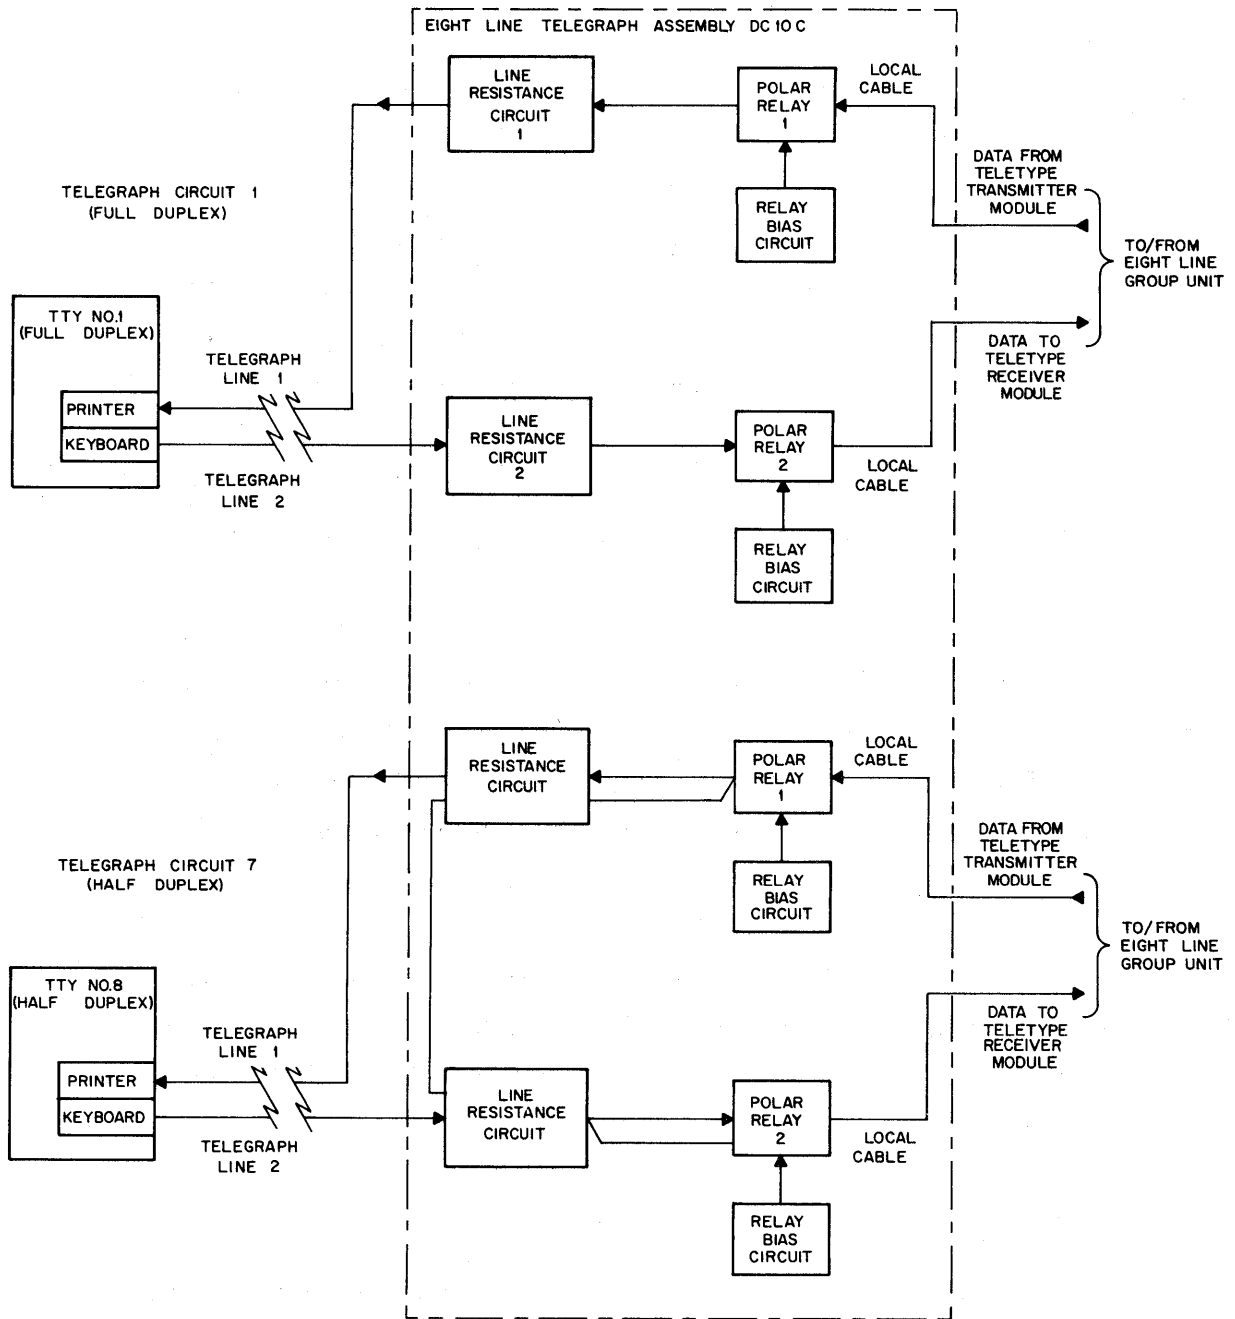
EIGHT LINE TELEGRAPH ASSEMBLY DC 10 C

LINE RESISTANCE CIRCUIT 1

POLAR RELAY 1

LOCAL CABLE

DATA FROM TELETYPE TRANSMITTER MODULE

RELAY BIAS CIRCUIT

TELEGRAPH CIRCUIT 1 (FULL DUPLEX)

TO/FROM EIGHT LINE GROUP UNIT

TTY NO.1 (FULL DUPLEX)

PRINTER

KEYBOARD

TELEGRAPH LINE 1

TELEGRAPH LINE 2

DATA TO TELETYPE RECEIVER MODULE

LINE RESISTANCE CIRCUIT 2

POLAR RELAY 2

LOCAL CABLE

RELAY BIAS CIRCUIT

LINE RESISTANCE CIRCUIT

POLAR RELAY 1

LOCAL CABLE

DATA FROM TELETYPE TRANSMITTER MODULE

RELAY BIAS CIRCUIT

TELEGRAPH CIRCUIT 7 (HALF DUPLEX)

TO/FROM EIGHT LINE GROUP UNIT

TTY NO.8 (HALF DUPLEX)

PRINTER

KEYBOARD

TELEGRAPH LINE 1

TELEGRAPH LINE 2

DATA TO TELETYPE RECEIVER MODULE

LINE RESISTANCE CIRCUIT

POLAR RELAY 2

LOCAL CABLE

RELAY BIAS CIRCUIT